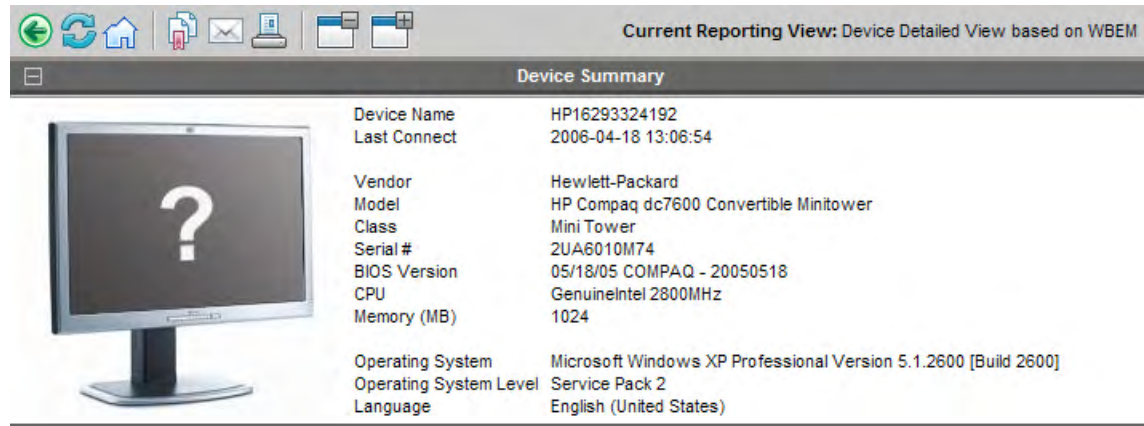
**Current Reporting View:** Device Detailed View based on WBEM

Device Summary

?

| | |
|---|---|
| Device Name | HP16293324192 |
| Last Connect | 2006-04-18 13:06:54 |
| Vendor | Hewlett-Packard |
| Model | HP Compaq dc7600 Convertible Minitower |
| Class | Mini Tower |
| Serial # | 2UA6010M74 |
| BIOS Version | 05/18/05 COMPAQ - 20050518 |
| CPU | GenuineIntel 2800MHz |
| Memory (MB) | 1024 |
| Operating System | Microsoft Windows XP Professional Version 5.1.2600 [Build 2600] |
| Operating System Level | Service Pack 2 |
| Language | English (United States) |